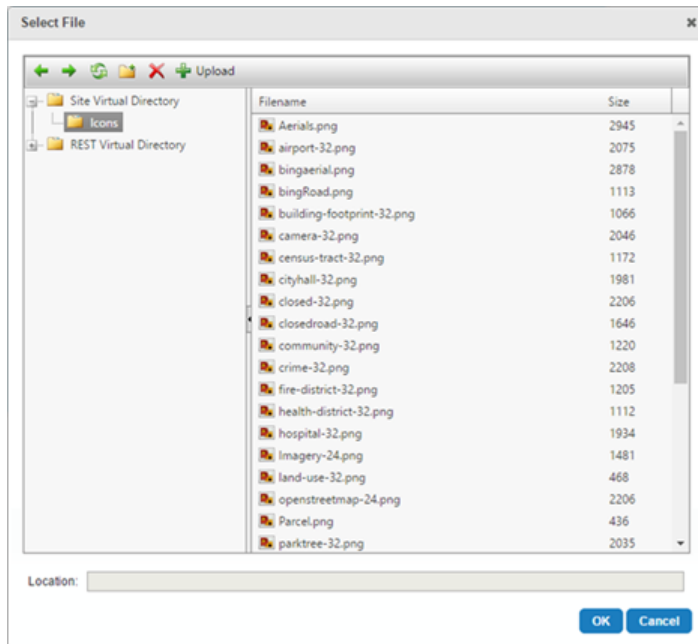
Select File

Upload

Site Virtual Directory
Icons
REST Virtual Directory

| Filename | Size |
|---|---|
| Aerials.png | 2945 |
| airport-32.png | 2075 |
| bingaerial.png | 2878 |
| bingRoad.png | 1113 |
| building-footprint-32.png | 1066 |
| camera-32.png | 2046 |
| census-tract-32.png | 1172 |
| cityhall-32.png | 1981 |
| closed-32.png | 2206 |
| closedroad-32.png | 1646 |
| community-32.png | 1220 |
| crime-32.png | 2208 |
| fire-district-32.png | 1205 |
| health-district-32.png | 1112 |
| hospital-32.png | 1934 |
| Imagery-24.png | 1481 |
| land-use-32.png | 468 |
| openstreetmap-24.png | 2206 |
| Parcel.png | 436 |
| parktree-32.png | 2035 |

Location:

OK Cancel